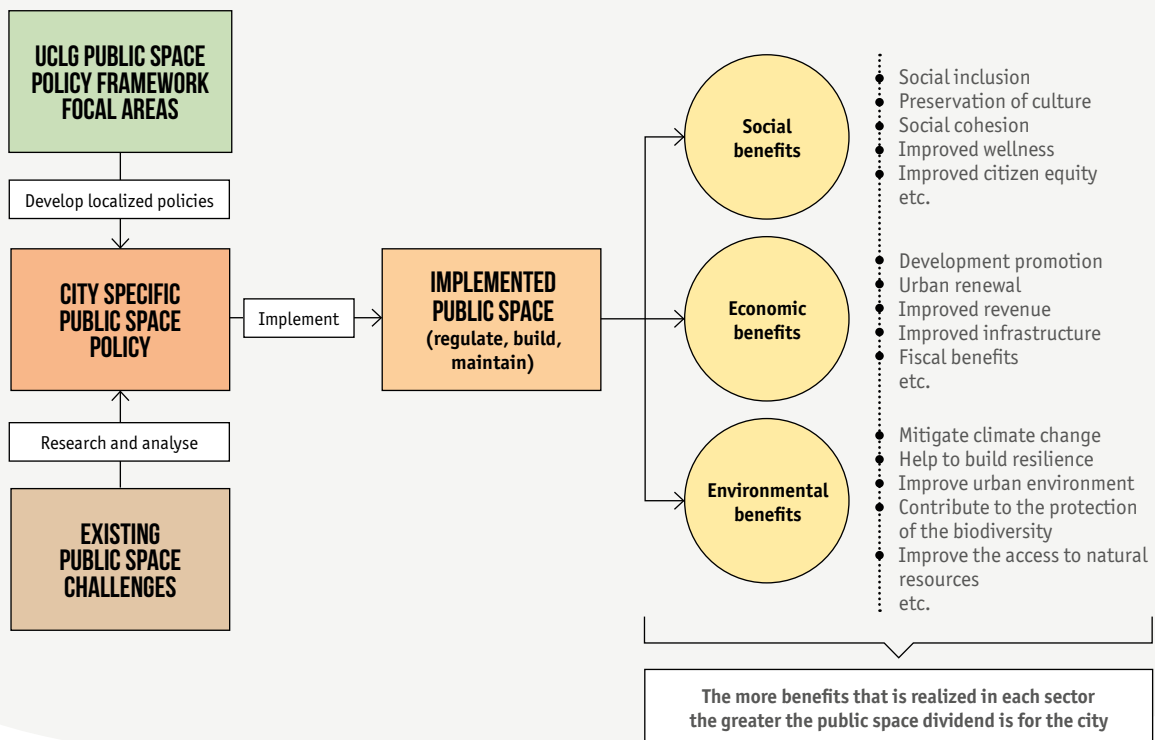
UCLG PUBLIC SPACE POLICY FRAMEWORK FOCAL AREAS

Develop localized policies

CITY SPECIFIC PUBLIC SPACE POLICY

Research and analyse

EXISTING PUBLIC SPACE CHALLENGES

Implement

IMPLEMENTED PUBLIC SPACE (regulate, build, maintain)

Social benefits

Social inclusion
Preservation of culture
Social cohesion
Improved wellness
Improved citizen equity
etc.

Economic benefits

Development promotion
Urban renewal
Improved revenue
Improved infrastructure
Fiscal benefits
etc.

Environmental benefits

Mitigate climate change
Help to build resilience
Improve urban environment
Contribute to the protection of the biodiversity
Improve the access to natural resources
etc.

The more benefits that is realized in each sector the greater the public space dividend is for the city